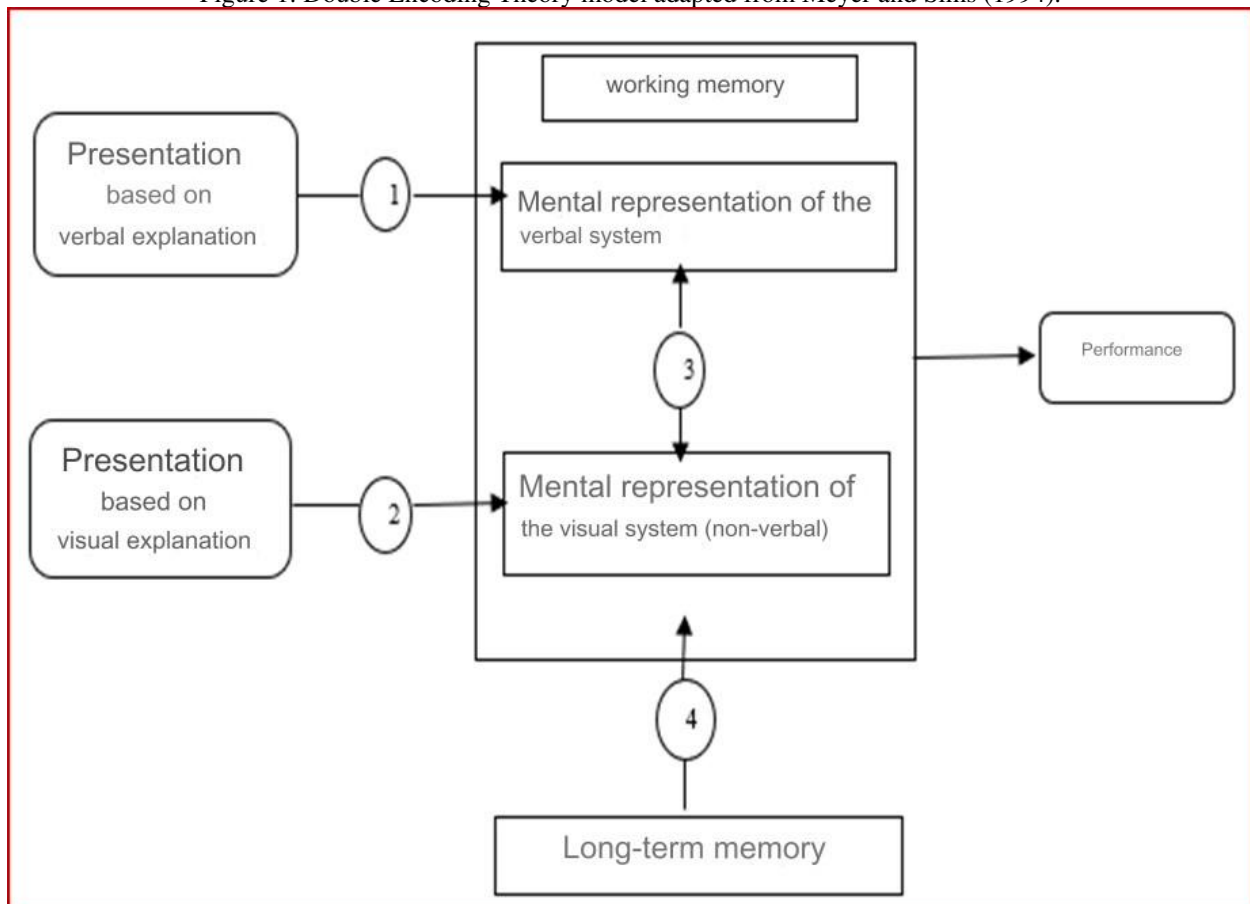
Figure 1. Double Encoding Theory model adapted from Meyer and Sims (1994).

working memory

Presentation based on verbal explanation

1

Mental representation of the verbal system

3

Performance

Presentation based on visual explanation

2

Mental representation of the visual system (non-verbal)

4

Long-term memory